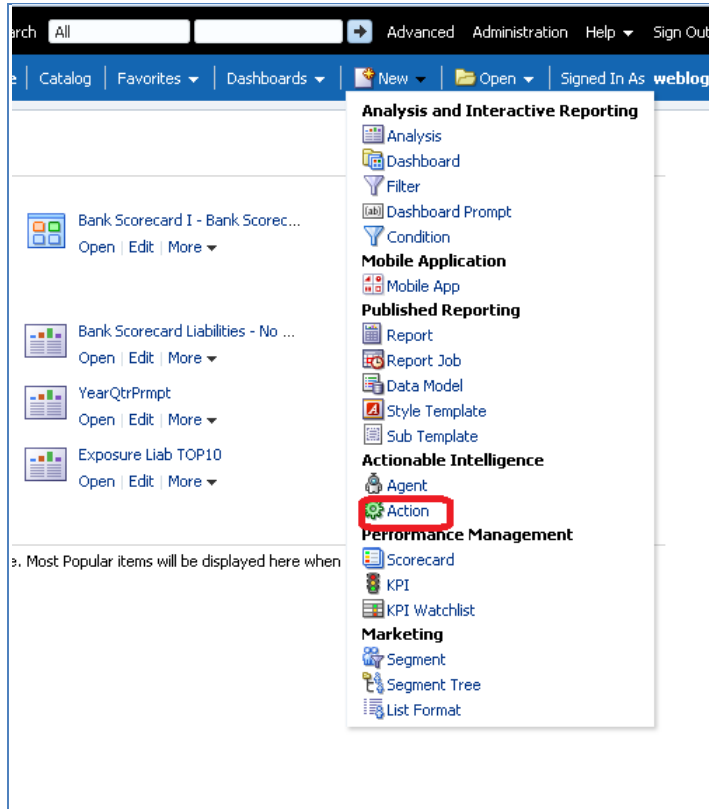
arch All Advanced Administration Help Sign Out

e | Catalog | Favorites | Dashboards | New | Open | Signed In As weblog

Bank Scorecard I - Bank Scorec...
Open | Edit | More

Bank Scorecard Liabilities - No ...
Open | Edit | More

YearQtrPrmpt
Open | Edit | More

Exposure Liab TOP10
Open | Edit | More

e. Most Popular items will be displayed here when

Analysis and Interactive Reporting
Analysis
Dashboard
Filter
Dashboard Prompt
Condition
Mobile Application
Mobile App
Published Reporting
Report
Report Job
Data Model
Style Template
Sub Template
Actionable Intelligence
Agent
Action
Performance Management
Scorecard
KPI
KPI Watchlist
Marketing
Segment
Segment Tree
List Format